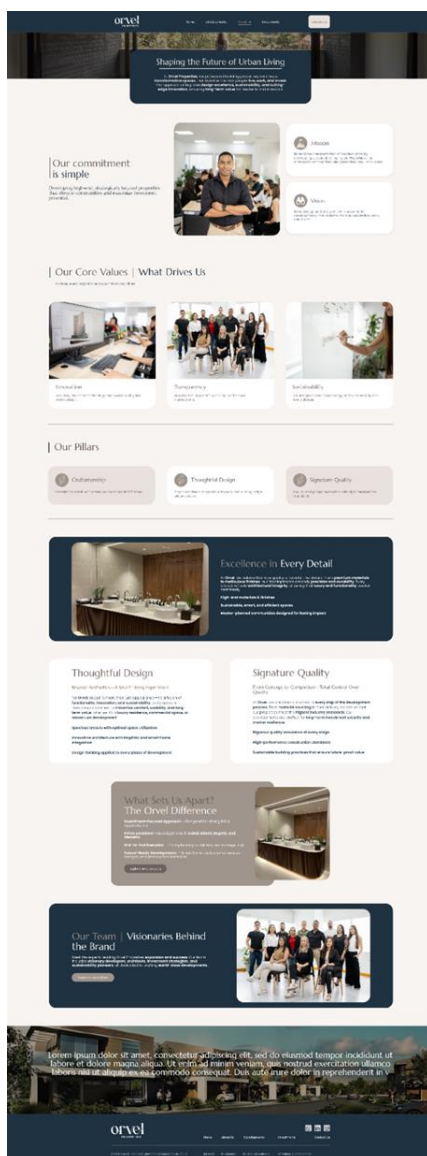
orvel

Shaping the Future of Urban Living

Our commitment is simple

Mission

Vision

| Our Core Values | What Drives Us

Innovation

Transparency

Sustainability

| Our Pillars

Craftsmanship

Thoughtful Design

Signature Quality

Excellence in Every Detail

Thoughtful Design

Signature Quality

What Sets Us Apart? The Orvel Difference

Our Team | Visionaries Behind the Brand

Lorem ipsum dolor sit amet, consectetur adipiscing elit, sed do eiusmod tempor incididunt ut labore et dolore magna aliqua. Ut enim ad minim veniam, quis nostrud exercitation ullamco laboris nisi ut aliquip ex ea commodo consequat. Duis aute irure dolor in reprehenderit in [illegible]

orvel